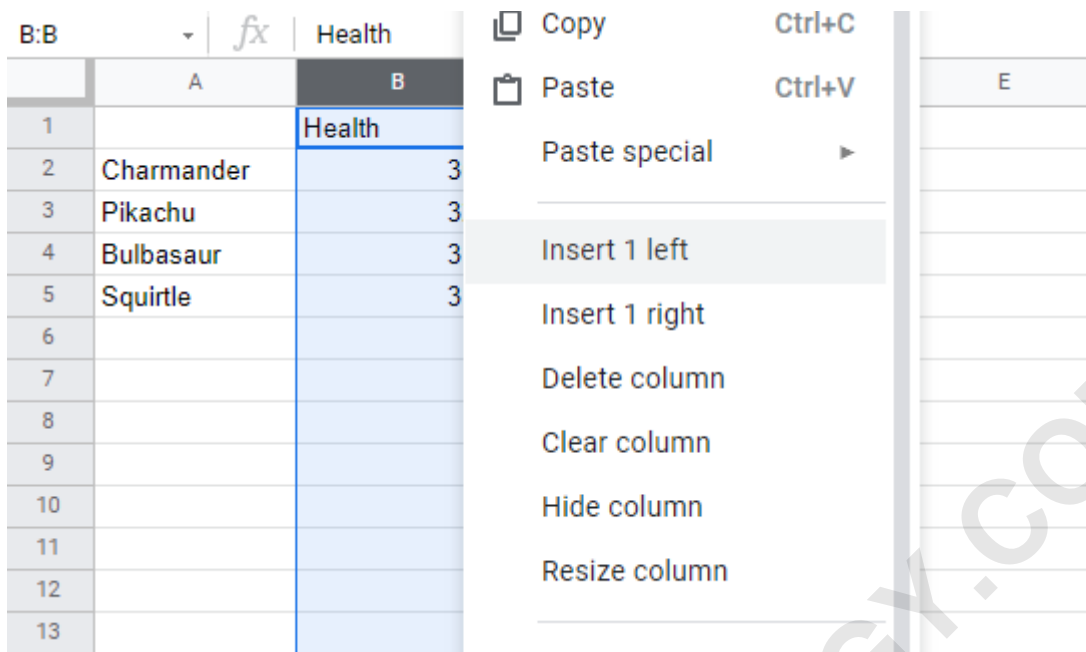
B:B | $fx$ | Health

| | A | B | E |
|---|---|---|---|
| 1 | | Health | |
| 2 | Charmander | 3 | |
| 3 | Pikachu | 3 | |
| 4 | Bulbasaur | 3 | |
| 5 | Squirtle | 3 | |
| 6 | | | |
| 7 | | | |
| 8 | | | |
| 9 | | | |
| 10 | | | |
| 11 | | | |
| 12 | | | |
| 13 | | | |

Copy Ctrl+C
Paste Ctrl+V
Paste special ►

Insert 1 left
Insert 1 right
Delete column
Clear column
Hide column
Resize column

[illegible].co